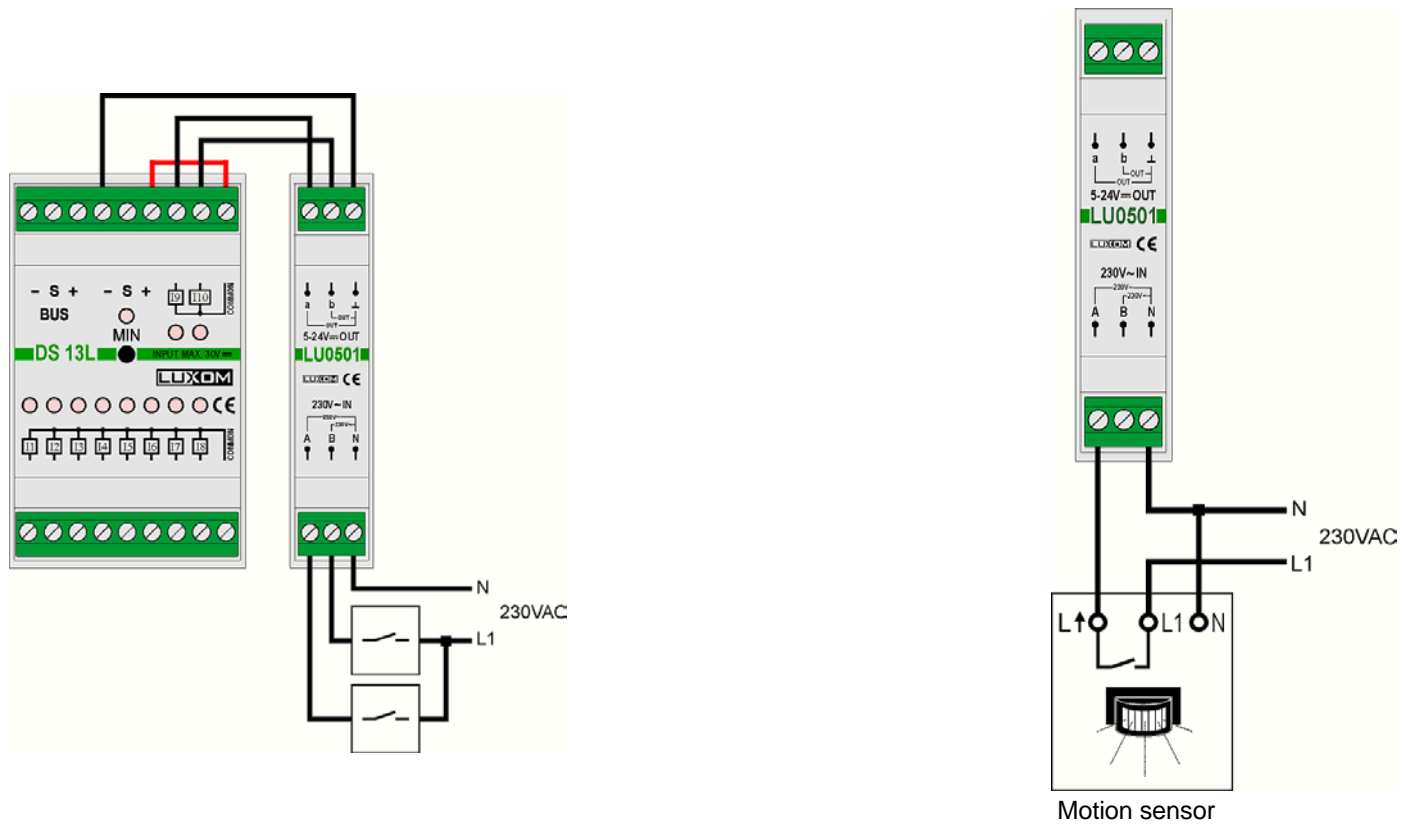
- S + - S +
BUS
I9 I10
COMMON
MIN
DS 13L
INPUT MAX. 30V
LUXOM
CE
I1 I2 I3 I4 I5 I6 I7 I8
COMMON

a b ⊥
OUT
OUT
5-24V ═ OUT
LU0501
LUXOM CE
230V~IN
230V
230V
A B N

N
230VAC
L1

a b ⊥
OUT
OUT
5-24V ═ OUT
LU0501
LUXOM CE
230V~IN
230V
230V
A B N

N
230VAC
L1
L↑ L1 N
Motion sensor